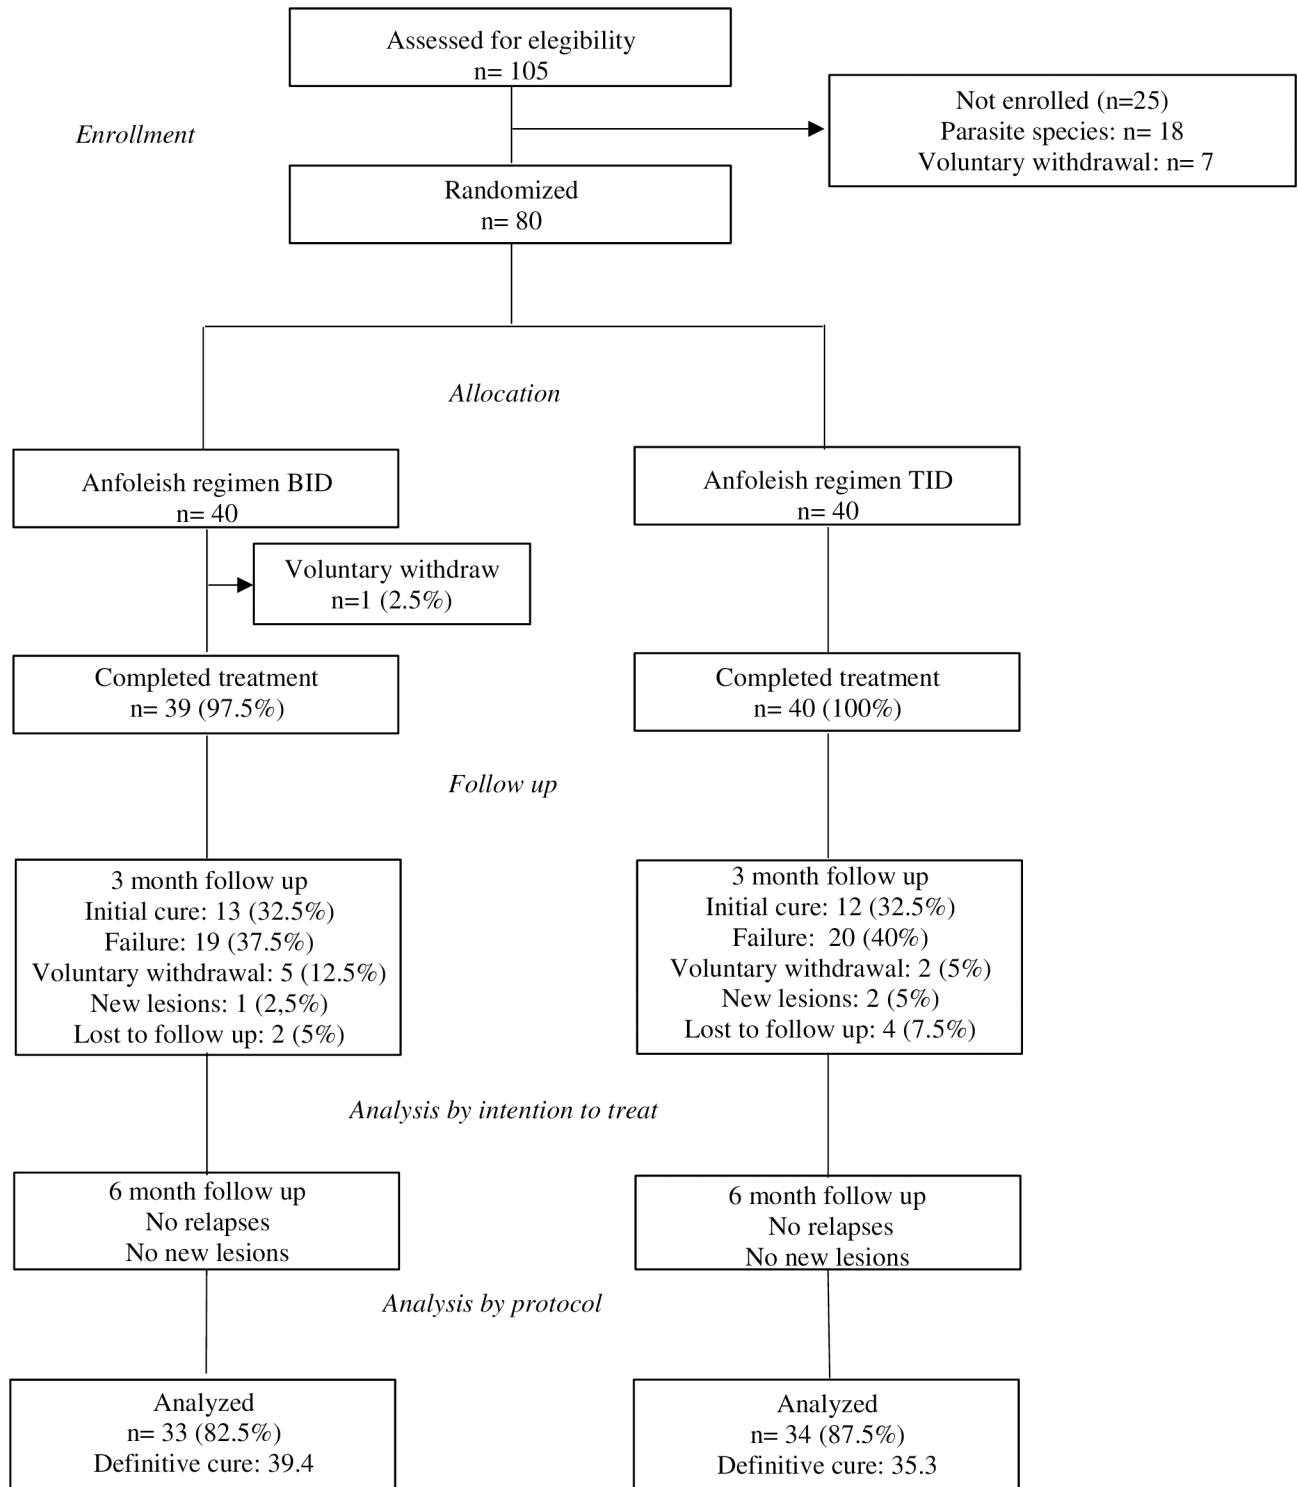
Assessed for elegibility
n= 105

Enrollment

Not enrolled (n=25)
Parasite species: n= 18
Voluntary withdrawal: n= 7

Randomized
n= 80

Allocation

Anfoleish regimen BID
n= 40

Anfoleish regimen TID
n= 40

Voluntary withdraw
n=1 (2.5%)

Completed treatment
n= 39 (97.5%)

Completed treatment
n= 40 (100%)

Follow up

3 month follow up
Initial cure: 13 (32.5%)
Failure: 19 (37.5%)
Voluntary withdrawal: 5 (12.5%)
New lesions: 1 (2,5%)
Lost to follow up: 2 (5%)

3 month follow up
Initial cure: 12 (32.5%)
Failure: 20 (40%)
Voluntary withdrawal: 2 (5%)
New lesions: 2 (5%)
Lost to follow up: 4 (7.5%)

Analysis by intention to treat

6 month follow up
No relapses
No new lesions

6 month follow up
No relapses
No new lesions

Analysis by protocol

Analyzed
n= 33 (82.5%)
Definitive cure: 39.4

Analyzed
n= 34 (87.5%)
Definitive cure: 35.3